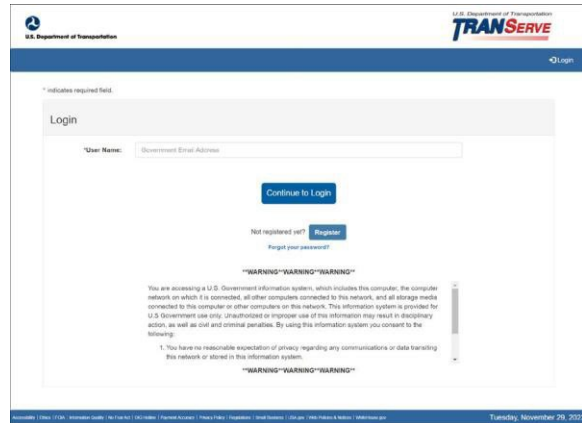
U.S. Department of Transportation

U.S. Department of Transportation
TRANSERVE

Login

* indicates required field.

Login

*User Name: Government Email Address

Continue to Login

Not registered yet? Register

Forgot your password?

**WARNING**WARNING**WARNING**

You are accessing a U.S. Government information system, which includes this computer, the computer network on which it is connected, all other computers connected to this network, and all storage media connected to this computer or other computers on this network. This information system is provided for U.S Government use only. Unauthorized or improper use of this information may result in disciplinary action, as well as civil and criminal penalties. By using this information system you consent to the following:

1. You have no reasonable expectation of privacy regarding any communications or data transiting this network or stored in this information system.

**WARNING**WARNING**WARNING**

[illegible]

Tuesday, November 29, 202